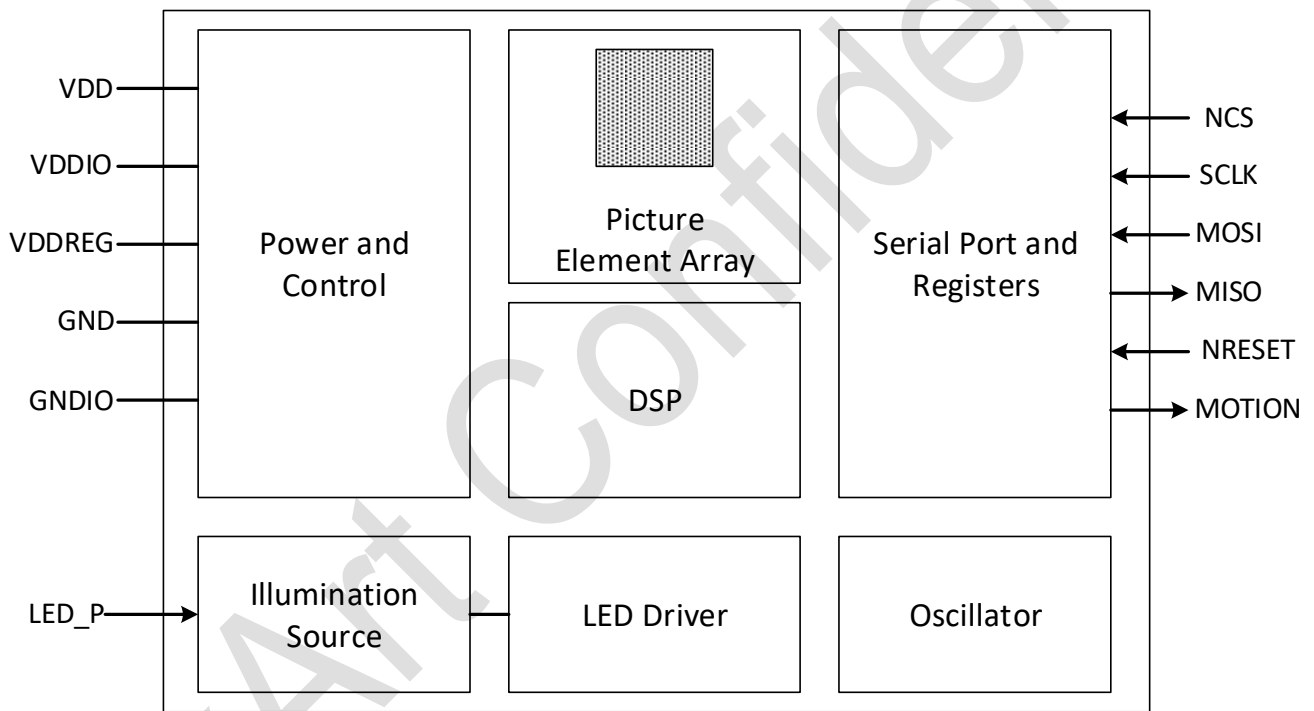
VDD
VDDIO
VDDREG
GND
GNDIO

Power and Control

Picture Element Array

DSP

Serial Port and Registers

NCS
SCLK
MOSI
MISO
NRESET
MOTION

LED_P

Illumination Source

LED Driver

Oscillator

Art Confiden